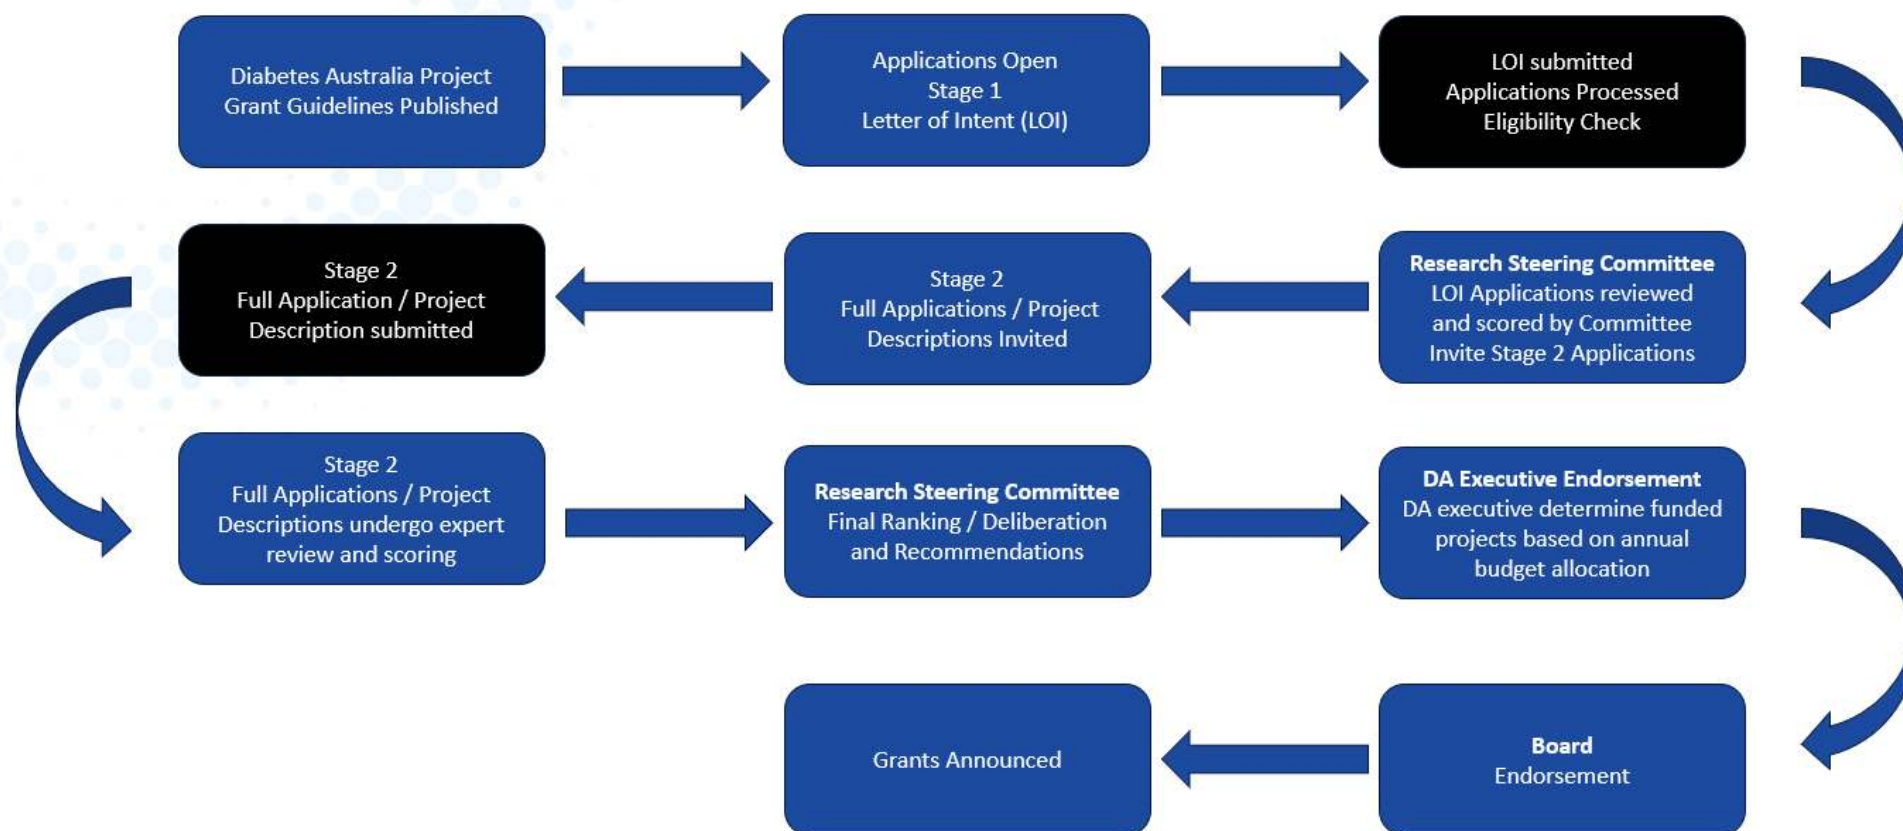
Diabetes Australia Project Grant Guidelines Published

Applications Open
Stage 1
Letter of Intent (LOI)

LOI submitted
Applications Processed
Eligibility Check

Research Steering Committee
LOI Applications reviewed and scored by Committee
Invite Stage 2 Applications

Stage 2
Full Applications / Project Descriptions Invited

Stage 2
Full Application / Project Description submitted

Stage 2
Full Applications / Project Descriptions undergo expert review and scoring

Research Steering Committee
Final Ranking / Deliberation and Recommendations

DA Executive Endorsement
DA executive determine funded projects based on annual budget allocation

Board
Endorsement

Grants Announced